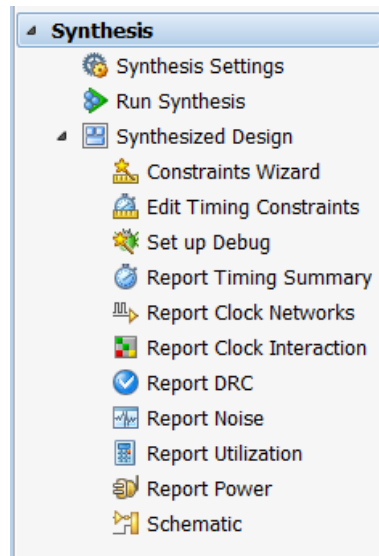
Synthesis

Synthesis Settings

Run Synthesis

Synthesized Design

Constraints Wizard

Edit Timing Constraints

Set up Debug

Report Timing Summary

Report Clock Networks

Report Clock Interaction

Report DRC

Report Noise

Report Utilization

Report Power

Schematic